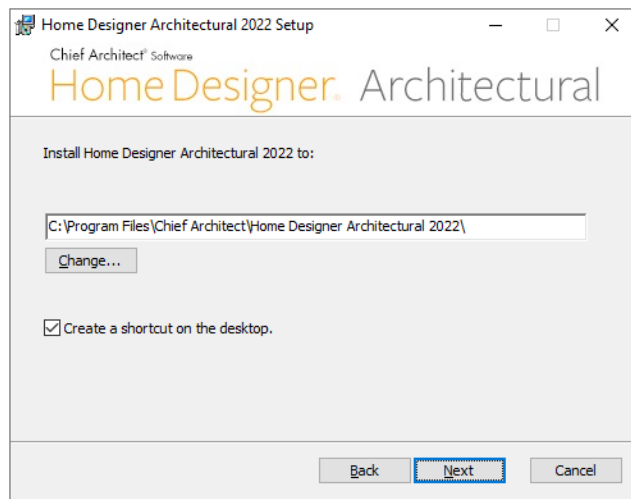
Home Designer Architectural 2022 Setup

Chief Architect® Software
Home Designer. Architectural

Install Home Designer Architectural 2022 to:

C:\Program Files\Chief Architect\Home Designer Architectural 2022\

Change...

Create a shortcut on the desktop.

Back Next Cancel